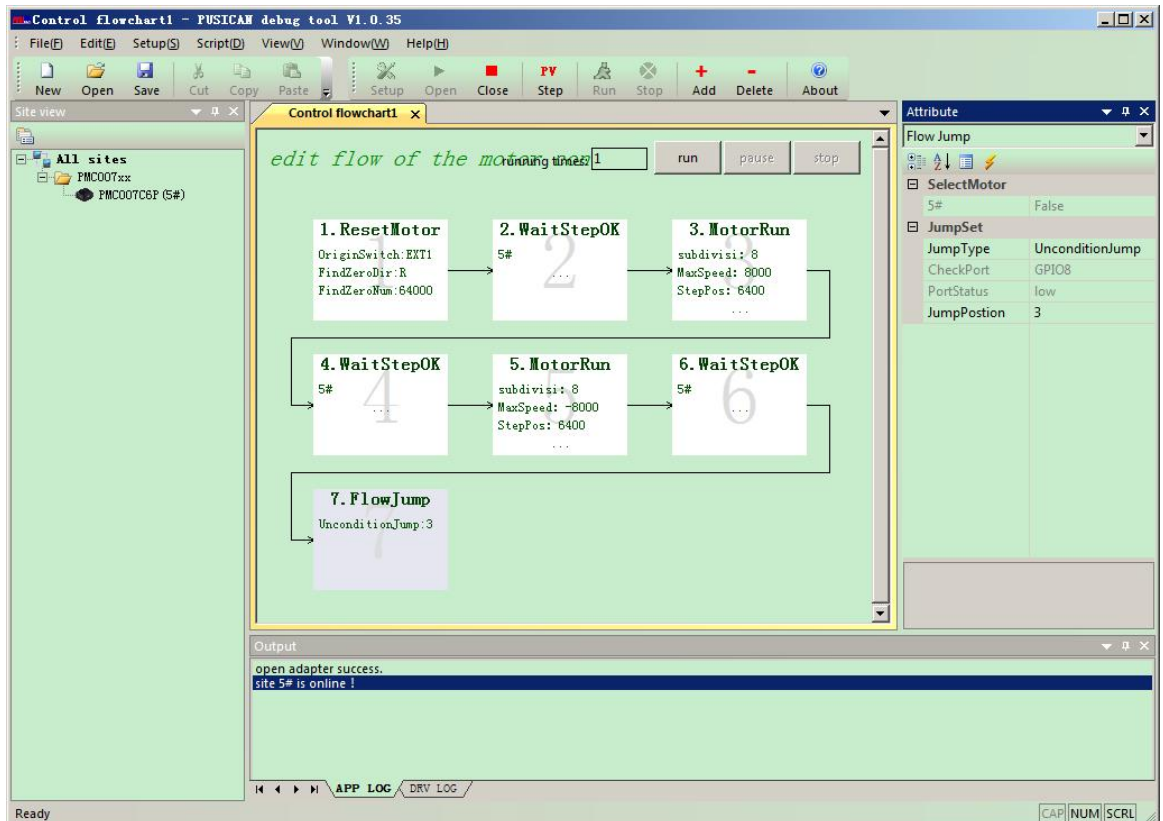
Control flowchart1 - PUSICAN debug tool V1.0.35

File(F) Edit(E) Setup(S) Script(D) View(V) Window(W) Help(H)

New Open Save Cut Copy Paste Setup Open Close PV Step Run Stop Add Delete About

Site view

All sites
PMC007xx
PMC007C6P (5#)

Control flowchart1

edit flow of the mo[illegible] running times: 1 run pause stop

1.ResetMotor
OriginSwitch:EXT1
FindZeroDir:R
FindZeroNum:64000

2.WaitStepOK
5#
...

3.MotorRun
subdivisi: 8
MaxSpeed: 8000
StepPos: 6400
...

4.WaitStepOK
5#
...

5.MotorRun
subdivisi: 8
MaxSpeed: -8000
StepPos: 6400
...

6.WaitStepOK
5#
...

7.FlowJump
UnconditionJump:3

Attribute

Flow Jump

| SelectMotor | |
|---|---|
| 5# | False |
| JumpSet | |
| JumpType | UnconditionJump |
| CheckPort | GPIO8 |
| PortStatus | low |
| JumpPostion | 3 |

Output

open adapter success.
site 5# is online !

APP LOG DRV LOG

Ready

CAP NUM SCRL